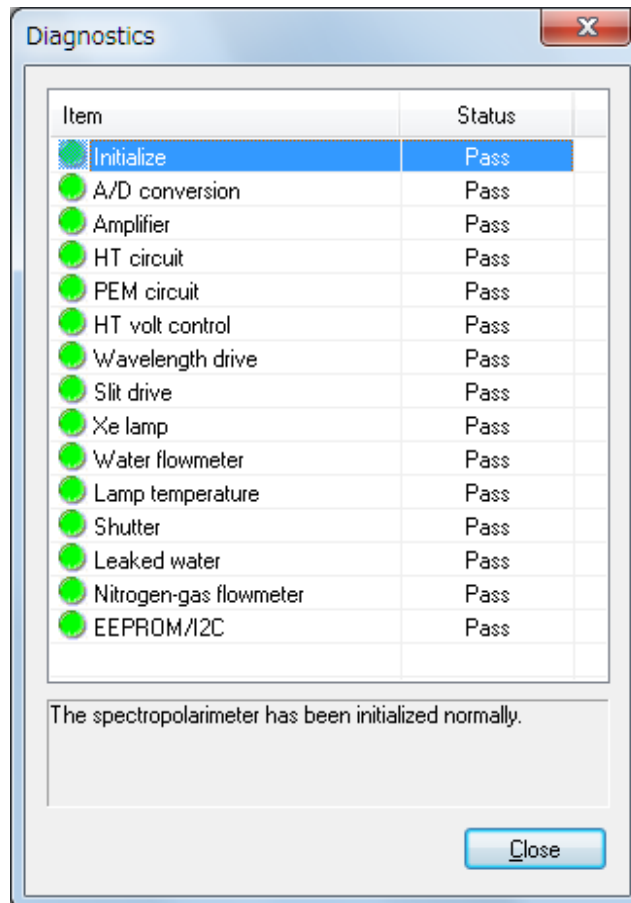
Diagnostics

| Item | Status |
|---|---|
| Initialize | Pass |
| A/D conversion | Pass |
| Amplifier | Pass |
| HT circuit | Pass |
| PEM circuit | Pass |
| HT volt control | Pass |
| Wavelength drive | Pass |
| Slit drive | Pass |
| Xe lamp | Pass |
| Water flowmeter | Pass |
| Lamp temperature | Pass |
| Shutter | Pass |
| Leaked water | Pass |
| Nitrogen-gas flowmeter | Pass |
| EEPROM/I2C | Pass |

The spectropolarimeter has been initialized normally.

Close